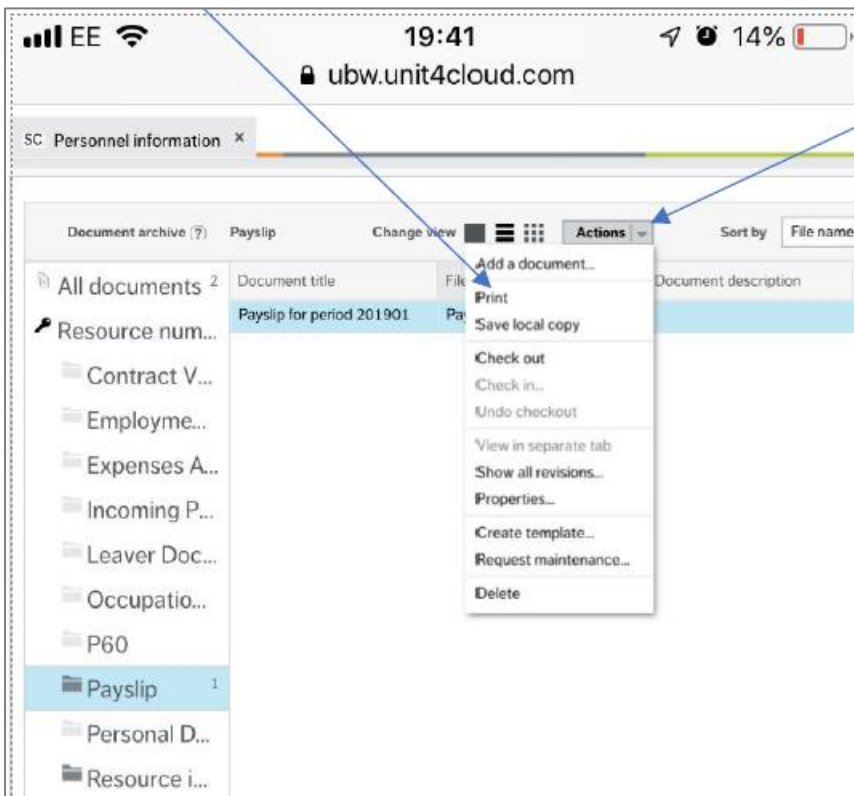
EE 19:41 14%
ubw.unit4cloud.com

SC Personnel information ×

Document archive ? Payslip Change view Actions Sort by File name

All documents 2
Resource num...
Contract V...
Employme...
Expenses A...
Incoming P...
Leaver Doc...
Occupatio...
P60
Payslip 1
Personal D...
Resource i...

| Document title | File | Document description |
|---|---|---|
| Payslip for period 201901 | Pa | |

Add a document...
Print
Save local copy
Check out
Check in...
Undo checkout
View in separate tab
Show all revisions...
Properties...
Create template...
Request maintenance...
Delete